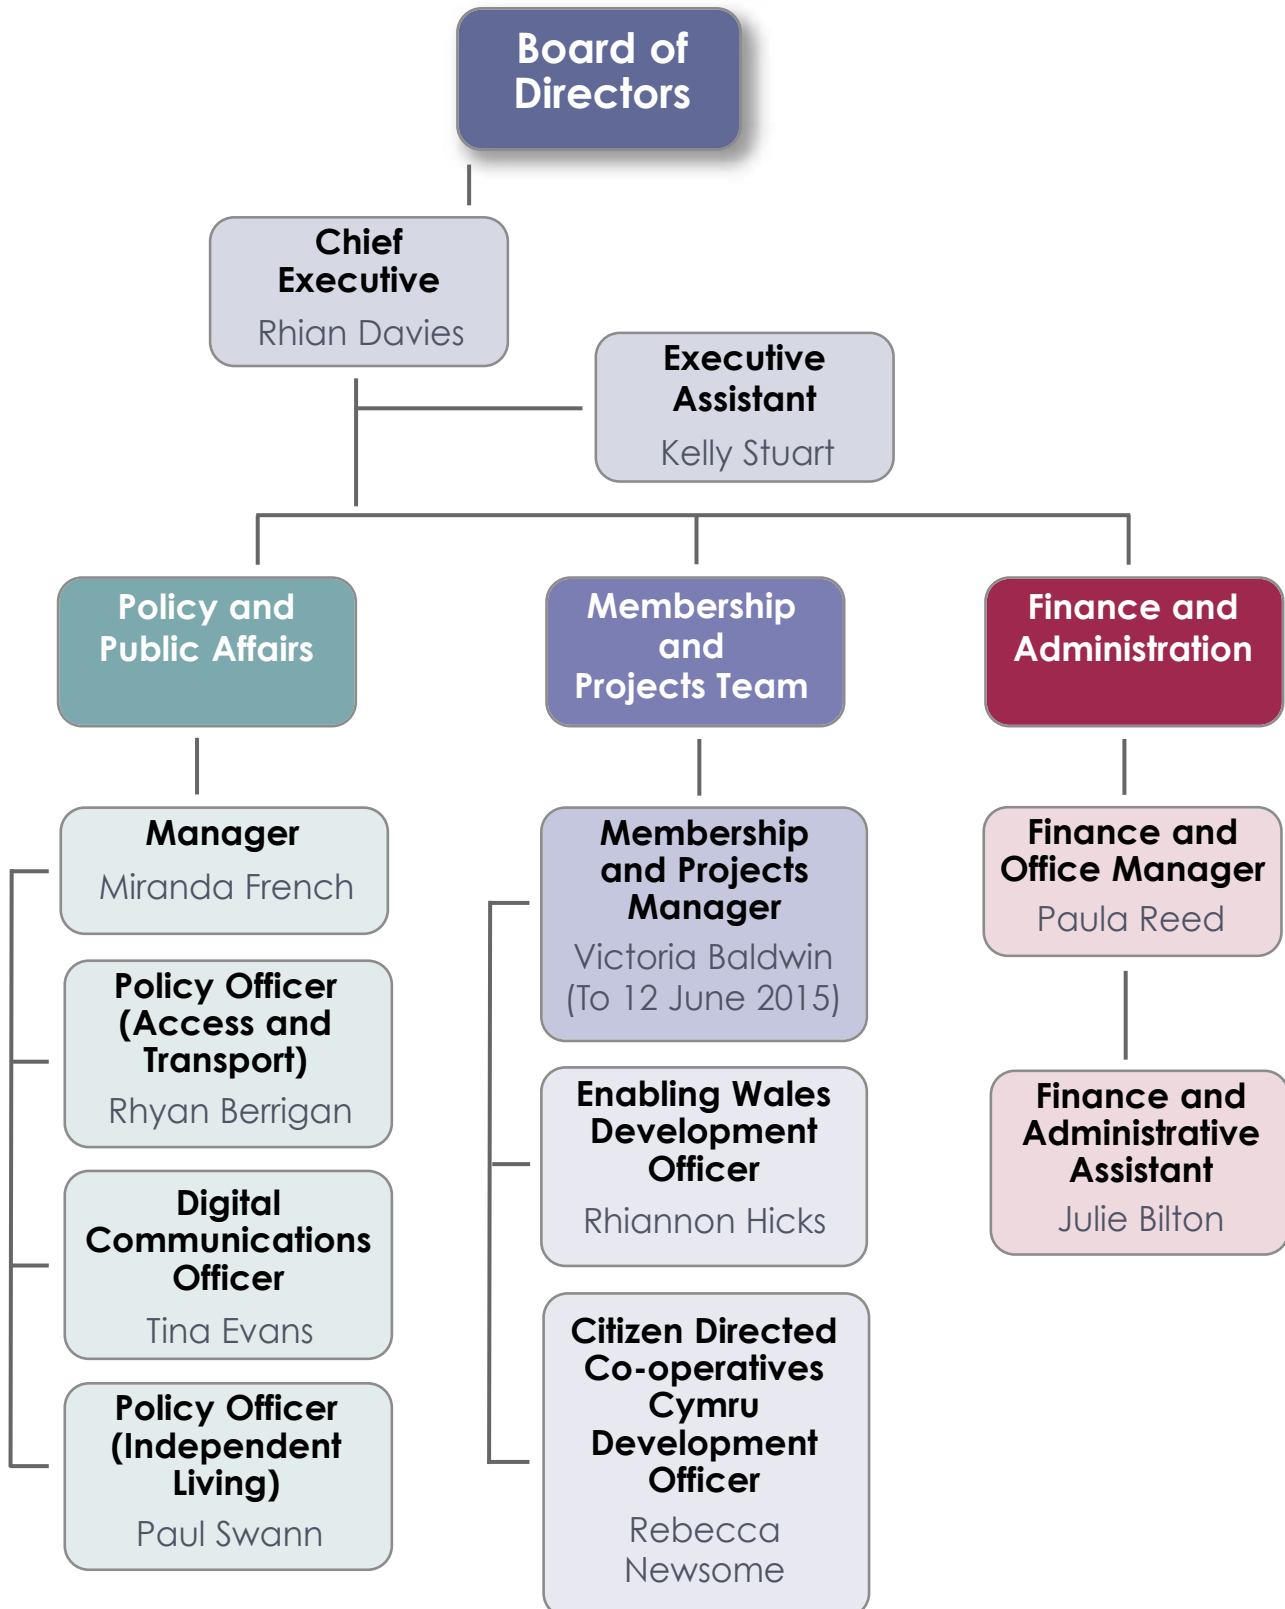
Board of Directors

Chief Executive
Rhian Davies

Executive Assistant
Kelly Stuart

Policy and Public Affairs

Membership and Projects Team

Finance and Administration

Manager
Miranda French

Policy Officer (Access and Transport)
Rhyan Berrigan

Digital Communications Officer
Tina Evans

Policy Officer (Independent Living)
Paul Swann

Membership and Projects Manager
Victoria Baldwin
(To 12 June 2015)

Enabling Wales Development Officer
Rhiannon Hicks

Citizen Directed Co-operatives Cymru Development Officer
Rebecca Newsome

Finance and Office Manager
Paula Reed

Finance and Administrative Assistant
Julie Bilton